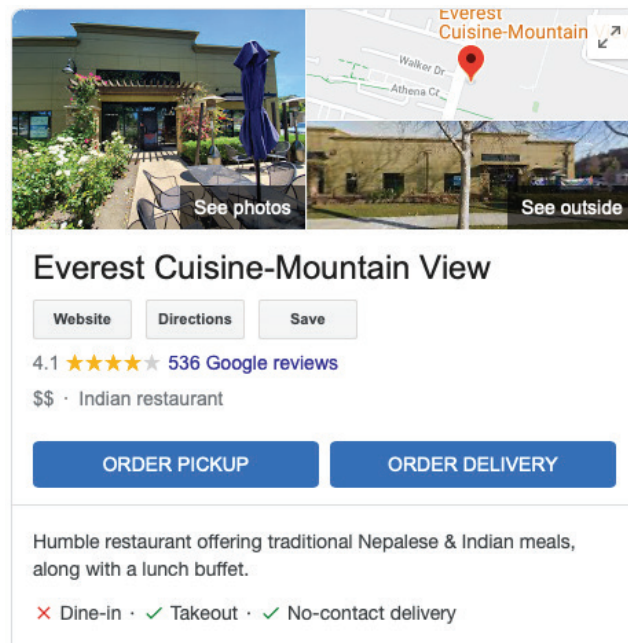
Everest Cuisine-Mountain

Walker Dr

Athena Ct

See photos

See outside

Everest Cuisine-Mountain View

Website

Directions

Save

4.1 ★★★★★ 536 Google reviews

$$ · Indian restaurant

ORDER PICKUP

ORDER DELIVERY

Humble restaurant offering traditional Nepalese & Indian meals, along with a lunch buffet.

✕ Dine-in · ✓ Takeout · ✓ No-contact delivery